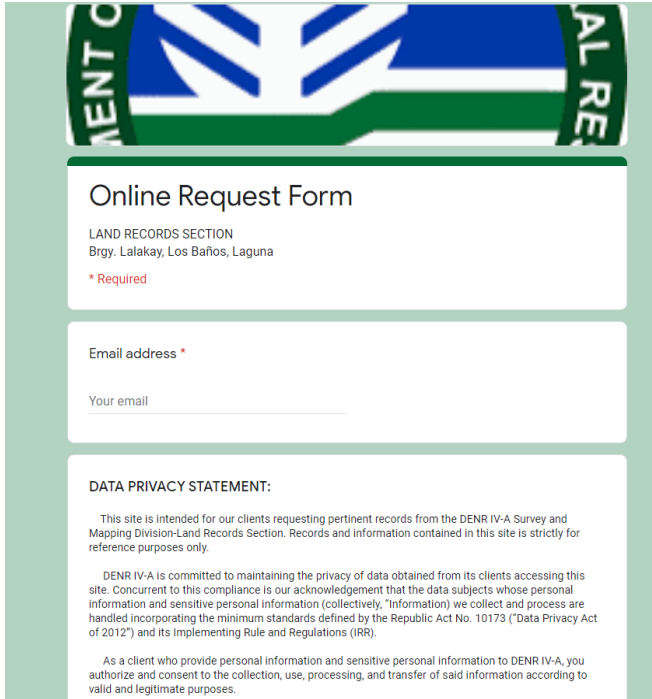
ENT O

AL RE

Online Request Form

LAND RECORDS SECTION
Brgy. Lalakay, Los Baños, Laguna

* Required

Email address *

Your email

DATA PRIVACY STATEMENT:

This site is intended for our clients requesting pertinent records from the DENR IV-A Survey and Mapping Division-Land Records Section. Records and information contained in this site is strictly for reference purposes only.

DENR IV-A is committed to maintaining the privacy of data obtained from its clients accessing this site. Concurrent to this compliance is our acknowledgement that the data subjects whose personal information and sensitive personal information (collectively, "Information) we collect and process are handled incorporating the minimum standards defined by the Republic Act No. 10173 ("Data Privacy Act of 2012") and its Implementing Rule and Regulations (IRR).

As a client who provide personal information and sensitive personal information to DENR IV-A, you authorize and consent to the collection, use, processing, and transfer of said information according to valid and legitimate purposes.